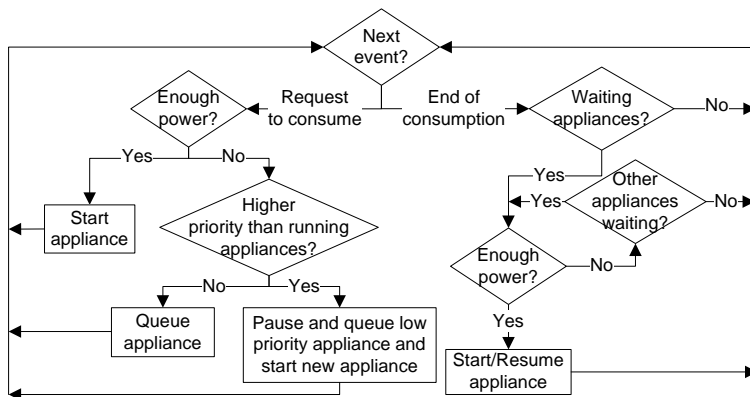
Next event?

Request to consume

End of consumption

Enough power?

Yes

No

Start appliance

Higher priority than running appliances?

No

Yes

Queue appliance

Pause and queue low priority appliance and start new appliance

Waiting appliances?

No

Yes

Yes

Other appliances waiting?

No

Enough power?

No

Yes

Start/Resume appliance